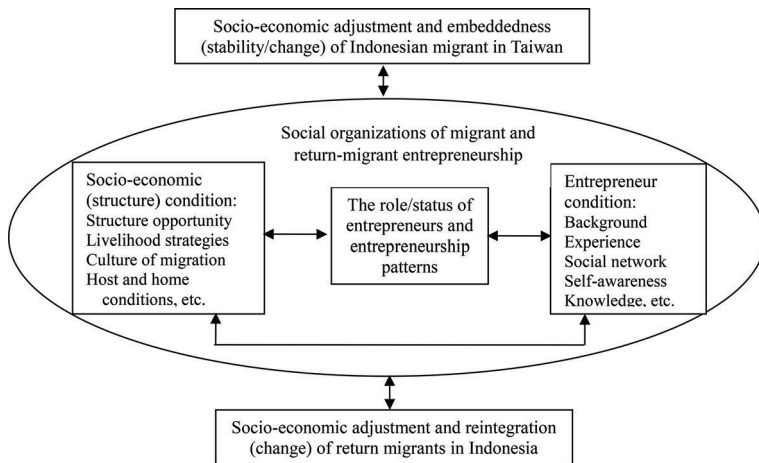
Socio-economic adjustment and embeddedness (stability/change) of Indonesian migrant in Taiwan

Social organizations of migrant and return-migrant entrepreneurship

Socio-economic (structure) condition:
Structure opportunity
Livelihood strategies
Culture of migration
Host and home conditions, etc.

The role/status of entrepreneurs and entrepreneurship patterns

Entrepreneur condition:
Background
Experience
Social network
Self-awareness
Knowledge, etc.

Socio-economic adjustment and reintegration (change) of return migrants in Indonesia